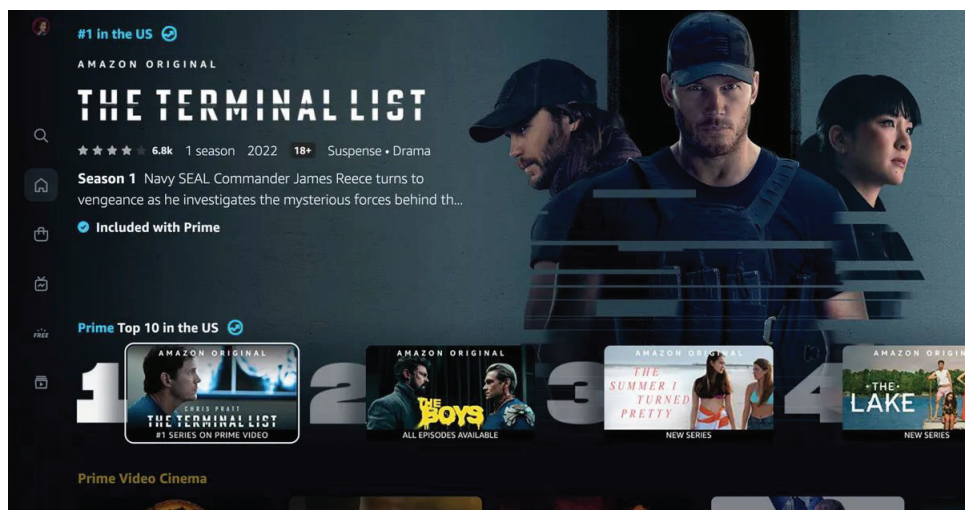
#1 in the US

AMAZON ORIGINAL

THE TERMINAL LIST

6.8k 1 season 2022 18+ Suspense • Drama

Season 1 Navy SEAL Commander James Reece turns to vengeance as he investigates the mysterious forces behind th...

Included with Prime

FREE

Prime Top 10 in the US

1

AMAZON ORIGINAL

CHRIS PRATT

THE TERMINAL LIST

#1 SERIES ON PRIME VIDEO

2

AMAZON ORIGINAL

THE BOYS

ALL EPISODES AVAILABLE

3

AMAZON ORIGINAL

THE SUMMER I TURNED PRETTY

NEW SERIES

4

AMAZON ORIGI

THE LAKE

NEW SERIES

Prime Video Cinema